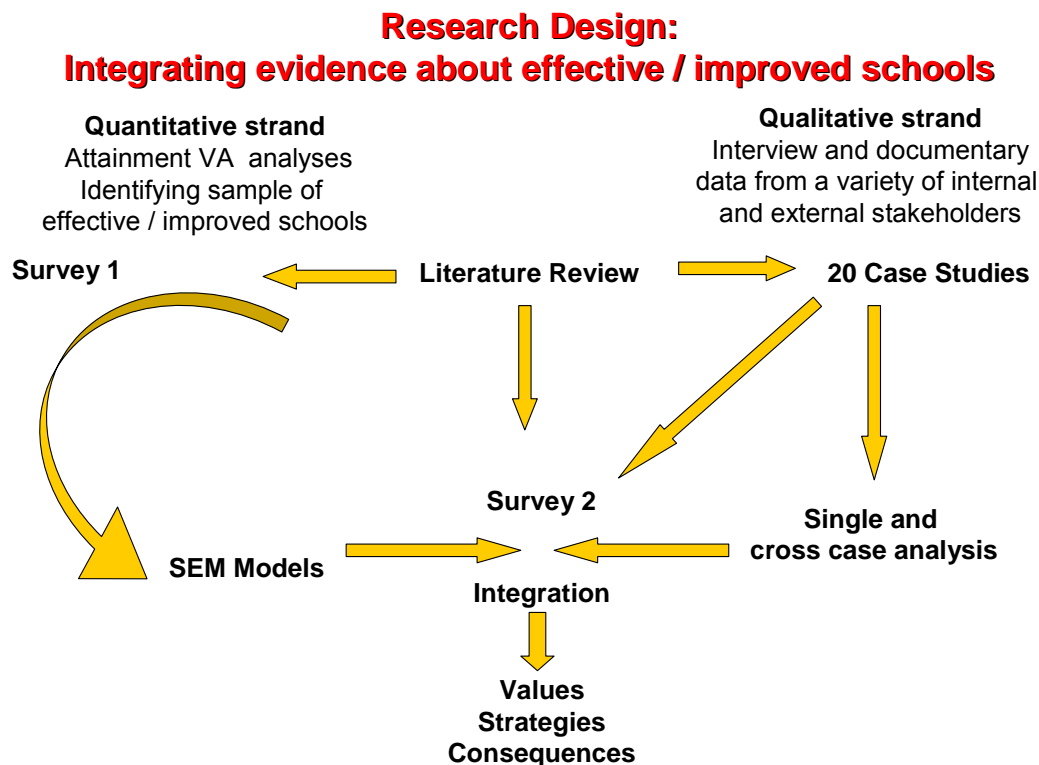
Research Design:
Integrating evidence about effective / improved schools

Quantitative strand
Attainment VA analyses
Identifying sample of
effective / improved schools

Qualitative strand
Interview and documentary
data from a variety of internal
and external stakeholders

Survey 1

Literature Review

20 Case Studies

Survey 2

Single and
cross case analysis

SEM Models

Integration

Values
Strategies
Consequences